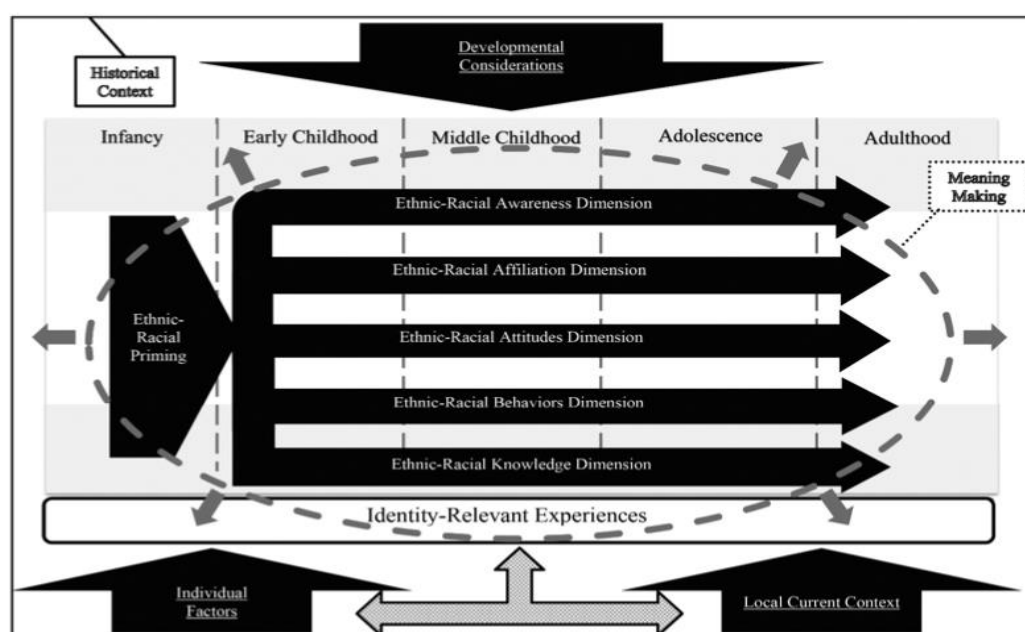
Historical Context

Developmental Considerations

Infancy

Early Childhood

Middle Childhood

Adolescence

Adulthood

Meaning Making

Ethnic-Racial Awareness Dimension

Ethnic-Racial Priming

Ethnic-Racial Affiliation Dimension

Ethnic-Racial Attitudes Dimension

Ethnic-Racial Behaviors Dimension

Ethnic-Racial Knowledge Dimension

Identity-Relevant Experiences

Individual Factors

Local Current Context